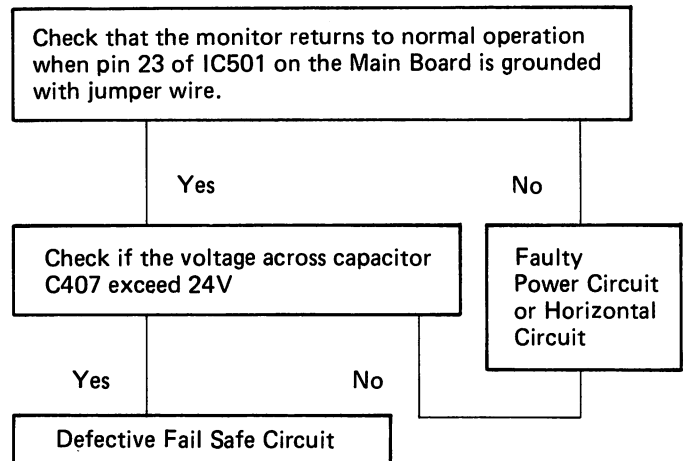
Check that the monitor returns to normal operation when pin 23 of IC501 on the Main Board is grounded with jumper wire.

Yes

No

Check if the voltage across capacitor C407 exceed 24V

Faulty Power Circuit or Horizontal Circuit

Yes

No

Defective Fail Safe Circuit